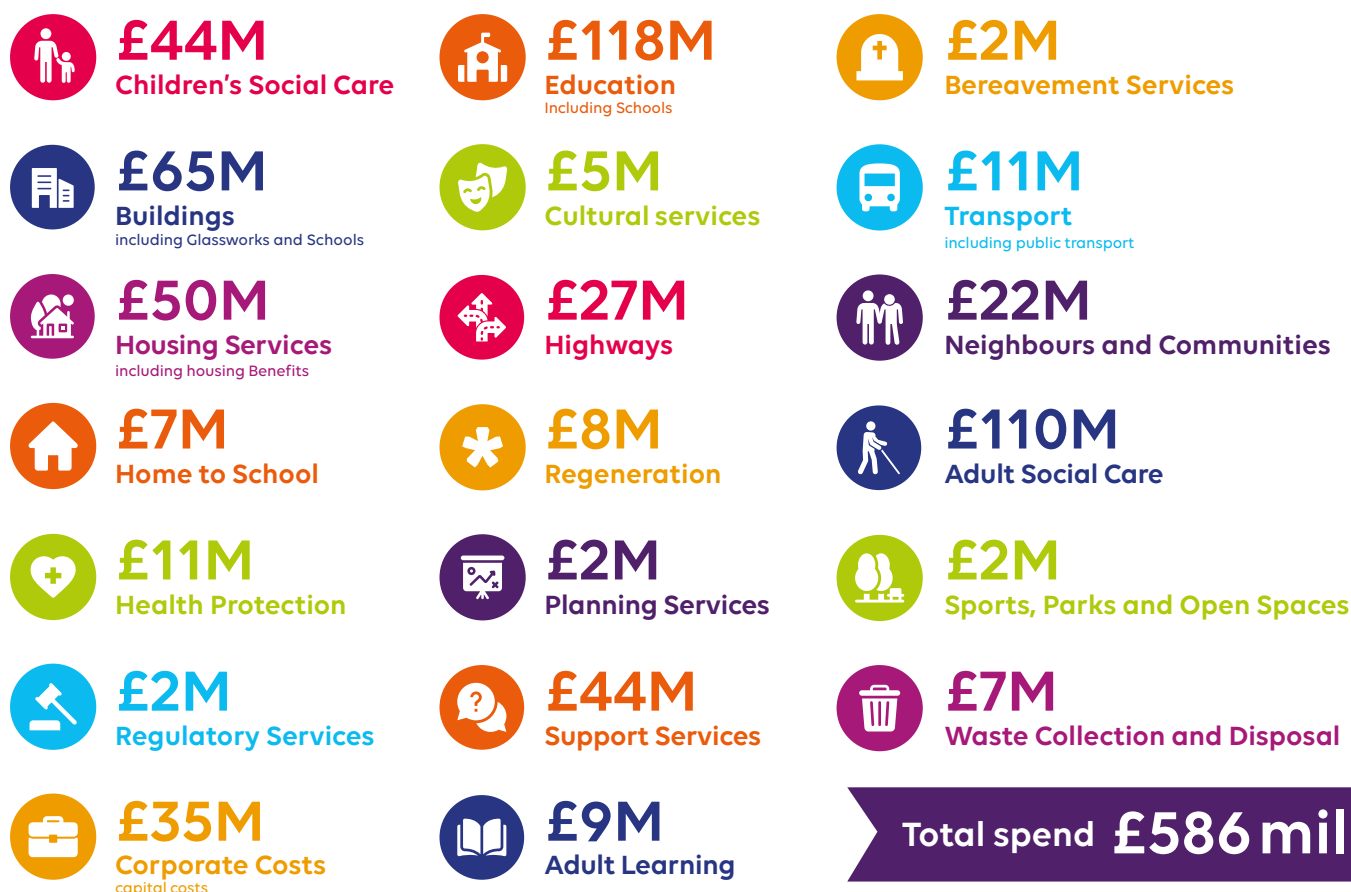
£44M
Children's Social Care

£118M
Education
Including Schools

£2M
Bereavement Services

£65M
Buildings
including Glassworks and Schools

£5M
Cultural services

£11M
Transport
including public transport

£50M
Housing Services
including housing Benefits

£27M
Highways

£22M
Neighbours and Communities

£7M
Home to School

£8M
Regeneration

£110M
Adult Social Care

£11M
Health Protection

£2M
Planning Services

£2M
Sports, Parks and Open Spaces

£2M
Regulatory Services

£44M
Support Services

£7M
Waste Collection and Disposal

£35M
Corporate Costs
capital costs

£9M
Adult Learning

Total spend £586 mil